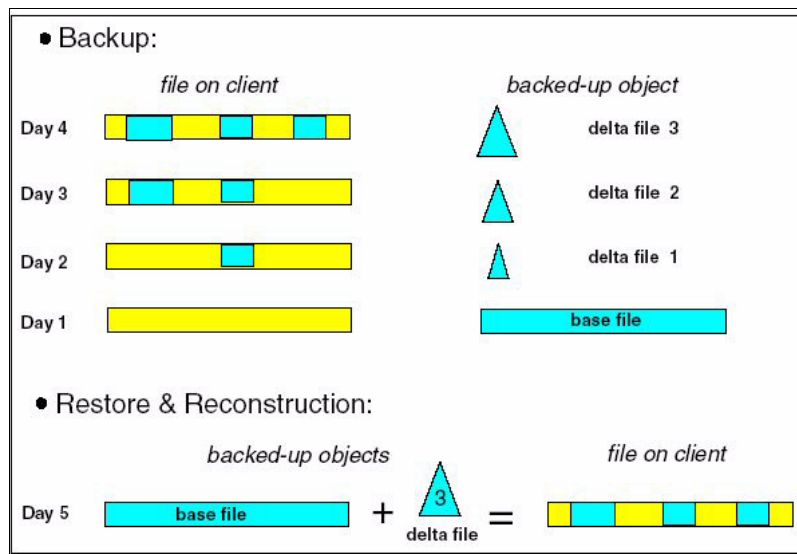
• Backup:

file on client

backed-up object

Day 4

delta file 3

Day 3

delta file 2

Day 2

delta file 1

Day 1

base file

• Restore & Reconstruction:

backed-up objects

file on client

Day 5

base file

+

3

delta file

=